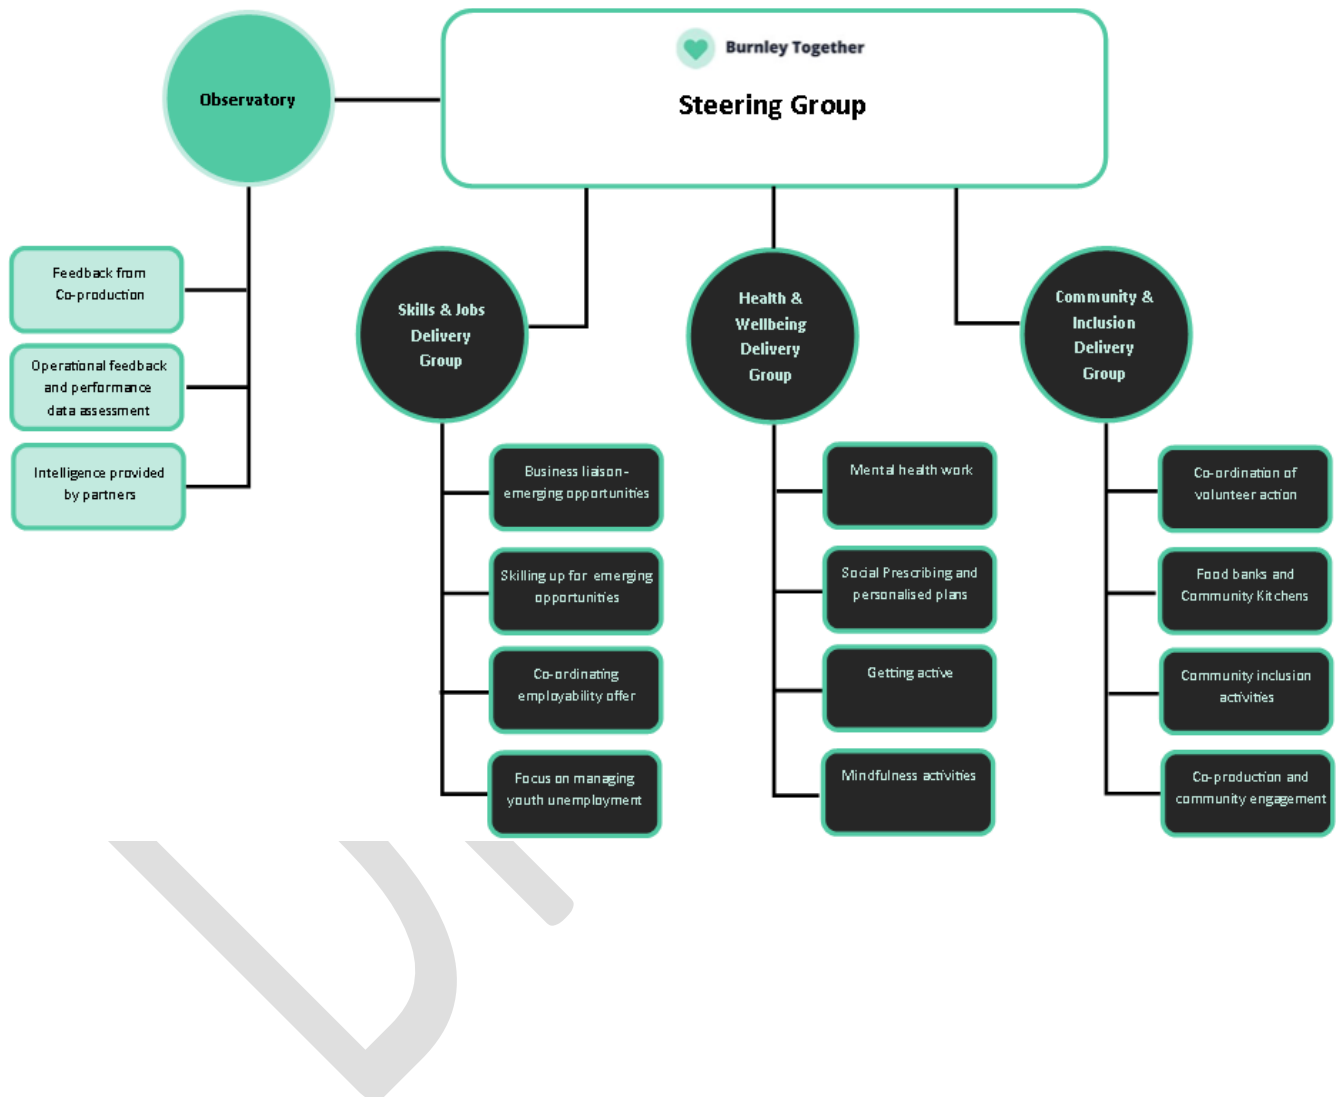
Burnley Together

Steering Group

Observatory

Feedback from Co-production

Operational feedback and performance data assessment

Intelligence provided by partners

Skills & Jobs Delivery Group

Business liaison-emerging opportunities

Skilling up for emerging opportunities

Co-ordinating employability offer

Focus on managing youth unemployment

Health & Wellbeing Delivery Group

Mental health work

Social Prescribing and personalised plans

Getting active

Mindfulness activities

Community & Inclusion Delivery Group

Co-ordination of volunteer action

Food banks and Community Kitchens

Community inclusion activities

Co-production and community engagement